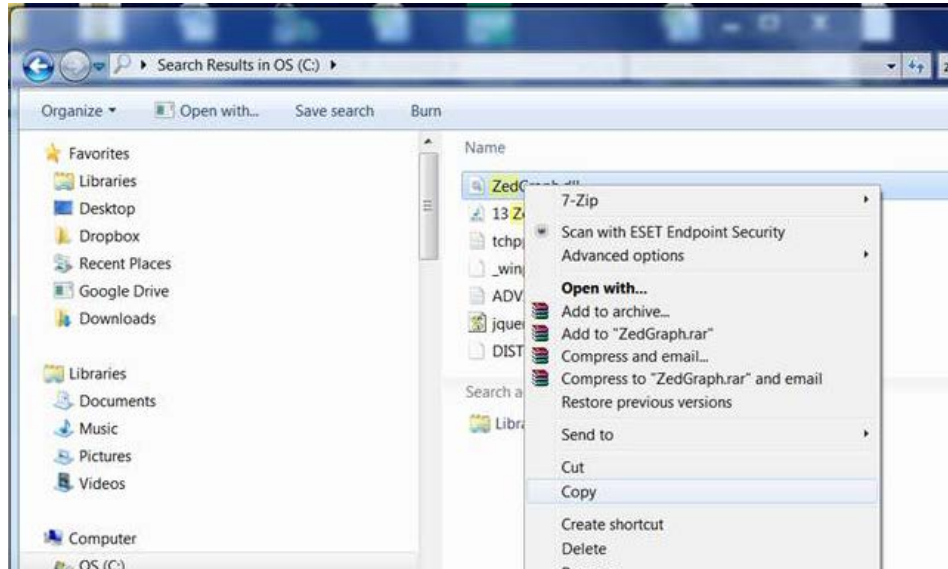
Search Results in OS (C:) ▸

Organize ▾
Open with...
Save search
Burn

Favorites
Libraries
Desktop
Dropbox
Recent Places
Google Drive
Downloads

Libraries
Documents
Music
Pictures
Videos

Computer
OS (C:)

Name
ZedG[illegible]
13 Z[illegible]
tchp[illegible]
_win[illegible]
ADV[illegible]
jque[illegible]
DIST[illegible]
Search a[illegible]
Libr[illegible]

7-Zip
Scan with ESET Endpoint Security
Advanced options
Open with...
Add to archive...
Add to "ZedGraph.rar"
Compress and email...
Compress to "ZedGraph.rar" and email
Restore previous versions
Send to
Cut
Copy
Create shortcut
Delete